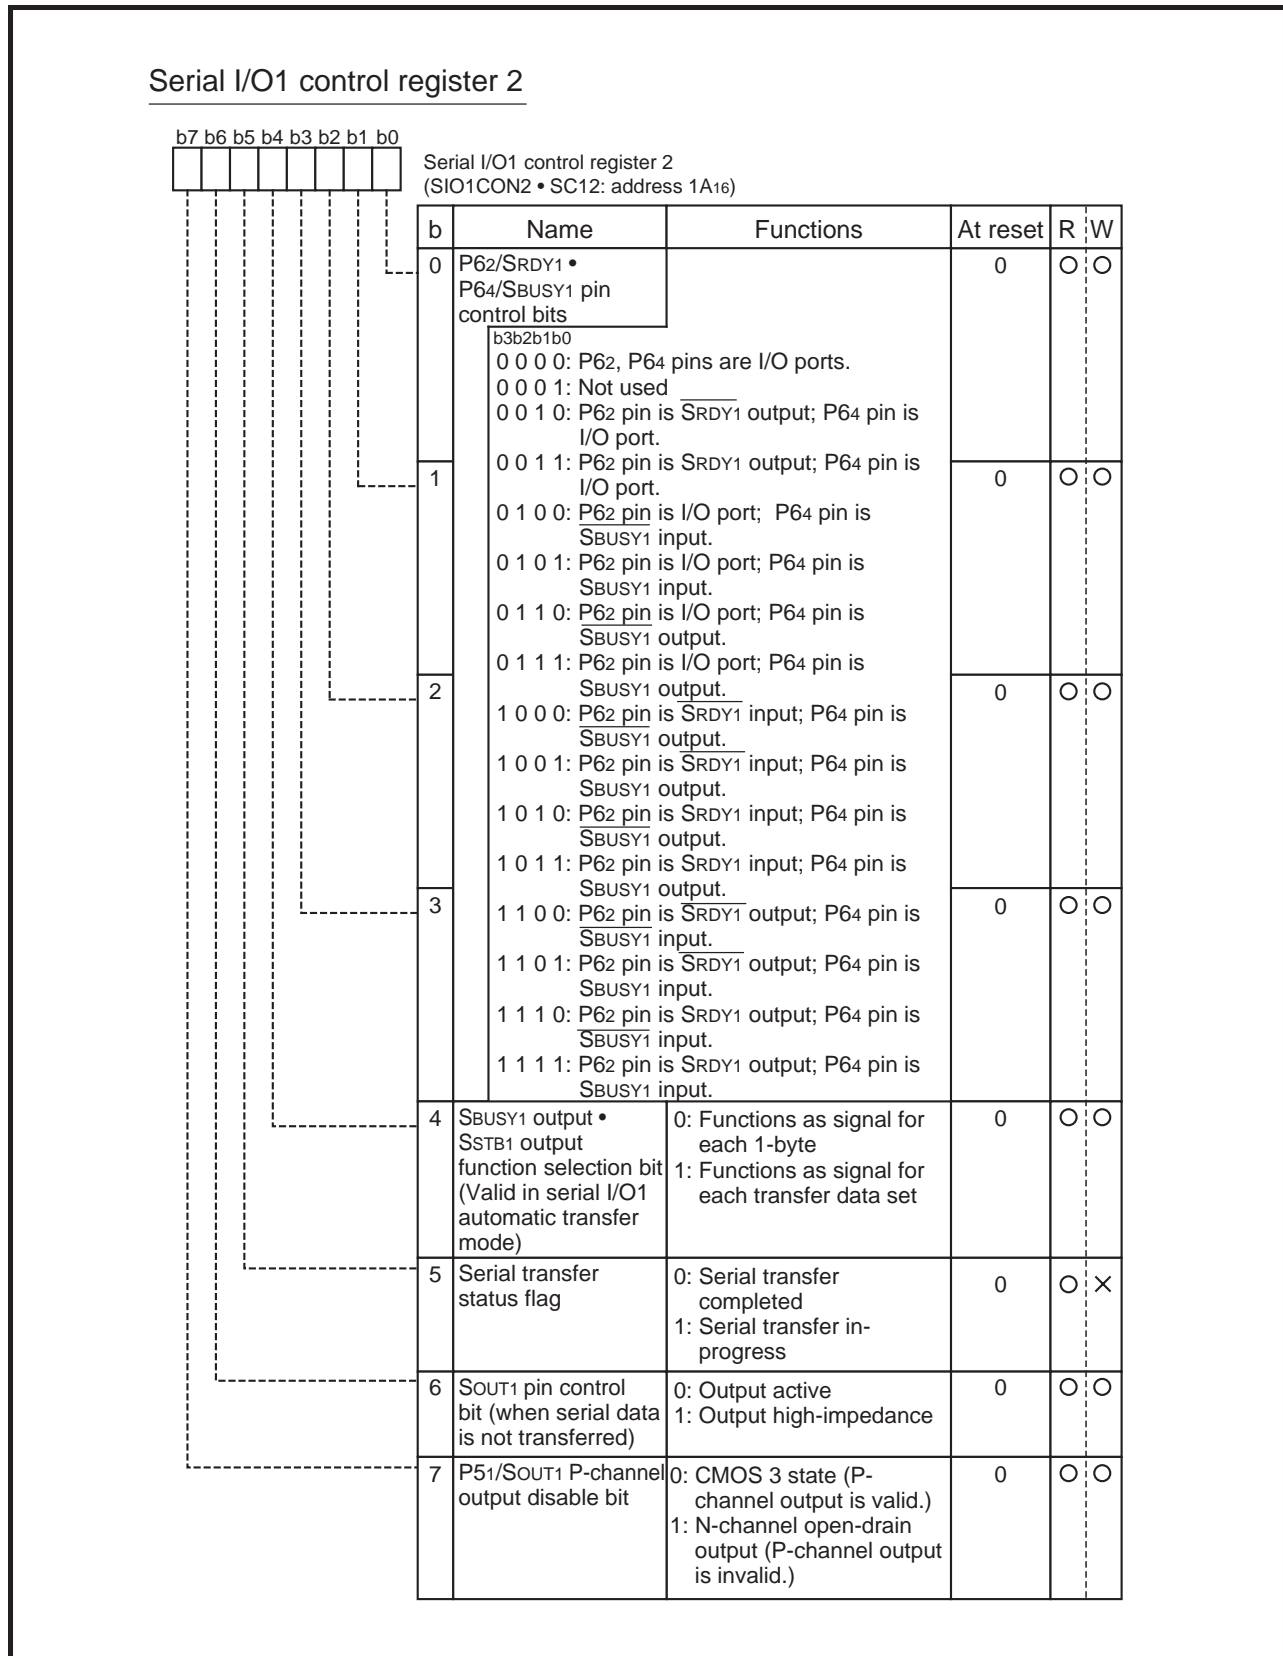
Serial I/O1 control register 2

b7 b6 b5 b4 b3 b2 b1 b0

Serial I/O1 control register 2
(SIO1CON2 • SC12: address $1A_{16}$)

| b | Name | Functions | At reset | R | W |
|---|---|---|---|---|---|
| 0 | $P6_2$/SRDY1 • $P6_4$/SBUSY1 pin control bits | | 0 | ○ | ○ |
| 1 | | | 0 | ○ | ○ |
| 2 | | | 0 | ○ | ○ |
| 3 | | | 0 | ○ | ○ |
| 4 | SBUSY1 output • SSTB1 output function selection bit (Valid in serial I/O1 automatic transfer mode) | 0: Functions as signal for each 1-byte 1: Functions as signal for each transfer data set | 0 | ○ | ○ |
| 5 | Serial transfer status flag | 0: Serial transfer completed 1: Serial transfer in-progress | 0 | ○ | × |
| 6 | SOUT1 pin control bit (when serial data is not transferred) | 0: Output active 1: Output high-impedance | 0 | ○ | ○ |
| 7 | $P5_1$/SOUT1 P-channel output disable bit | 0: CMOS 3 state (P-channel output is valid.) 1: N-channel open-drain output (P-channel output is invalid.) | 0 | ○ | ○ |

b3b2b1b0
0 0 0 0: $P6_2$, $P6_4$ pins are I/O ports.
0 0 0 1: Not used
0 0 1 0: $P6_2$ pin is $\overline{SRDY1}$ output; $P6_4$ pin is I/O port.
0 0 1 1: $P6_2$ pin is SRDY1 output; $P6_4$ pin is I/O port.
0 1 0 0: $P6_2$ pin is I/O port; $P6_4$ pin is $\overline{SBUSY1}$ input.
0 1 0 1: $P6_2$ pin is I/O port; $P6_4$ pin is SBUSY1 input.
0 1 1 0: $P6_2$ pin is I/O port; $P6_4$ pin is $\overline{SBUSY1}$ output.
0 1 1 1: $P6_2$ pin is I/O port; $P6_4$ pin is SBUSY1 output.
1 0 0 0: $P6_2$ pin is $\overline{SRDY1}$ input; $P6_4$ pin is $\overline{SBUSY1}$ output.
1 0 0 1: $P6_2$ pin is $\overline{SRDY1}$ input; $P6_4$ pin is SBUSY1 output.
1 0 1 0: $P6_2$ pin is SRDY1 input; $P6_4$ pin is $\overline{SBUSY1}$ output.
1 0 1 1: $P6_2$ pin is SRDY1 input; $P6_4$ pin is SBUSY1 output.
1 1 0 0: $P6_2$ pin is $\overline{SRDY1}$ output; $P6_4$ pin is $\overline{SBUSY1}$ input.
1 1 0 1: $P6_2$ pin is $\overline{SRDY1}$ output; $P6_4$ pin is SBUSY1 input.
1 1 1 0: $P6_2$ pin is SRDY1 output; $P6_4$ pin is $\overline{SBUSY1}$ input.
1 1 1 1: $P6_2$ pin is SRDY1 output; $P6_4$ pin is SBUSY1 input.